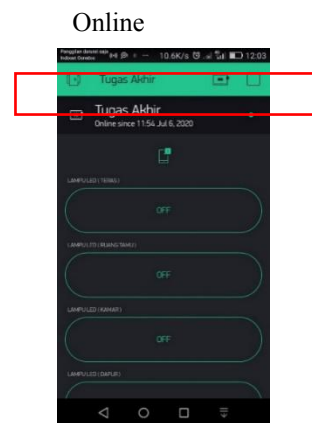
Online

Panggilan darurat saja Indosat Ooredoo 10.6K/s 12:03

Tugas Akhir

Tugas Akhir
Online since 11:54 Jul 6, 2020

LAMPU LED (TERAS)

OFF

LAMPU LED (RUANG TAMU)

OFF

LAMPU LED (KAMAR)

OFF

LAMPU LED (DAPUR)